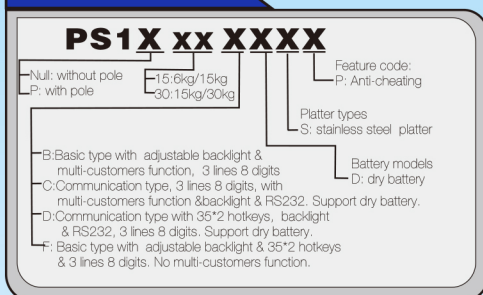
PS1X xx XXXX

Null: without pole
P: with pole

15:6kg/15kg
30:15kg/30kg

Feature code:
P: Anti-cheating

Platter types
S: stainless steel platter

Battery models
D: dry battery

B:Basic type with adjustable backlight & multi-customers function, 3 lines 8 digits
C:Communication type, 3 lines 8 digits, with multi-customers function &backlight & RS232. Support dry battery.
D:Communication type with 35*2 hotkeys, backlight & RS232, 3 lines 8 digits. Support dry battery.
F: Basic type with adjustable backlight & 35*2 hotkeys & 3 lines 8 digits. No multi-customers function.